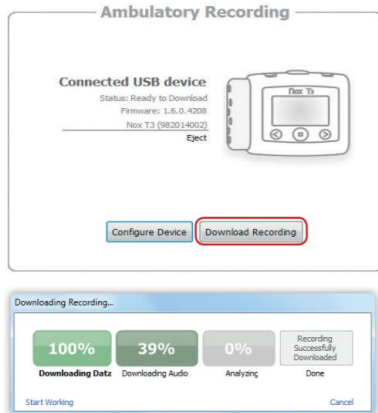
Ambulatory Recording

Connected USB device
Status: Ready to Download
Firmware: 1.6.0.4208
Nox T3 (982014002)
Eject

Nox T3

Configure Device
Download Recording

Downloading Recording...

100%
Downloading Data

39%
Downloading Audio

0%
Analyzing

Recording Successfully Downloaded
Done

Start Working
Cancel